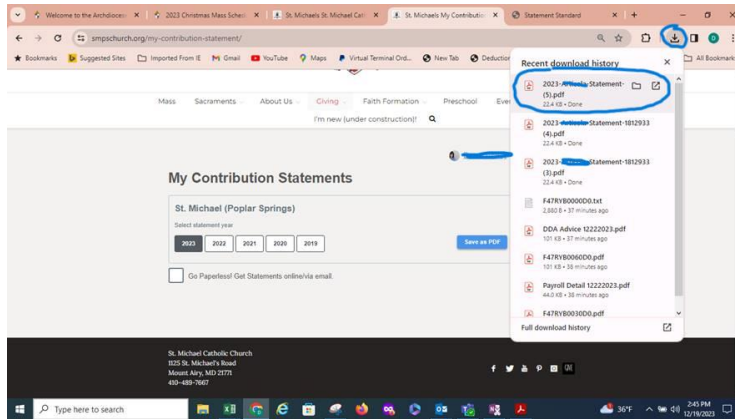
Welcome to the Archdioce ×
2023 Christmas Mass Sched ×
St. Michaels St. Michael Cat ×
St. Michaels My Contributio ×
Statement Standard ×

smpschurch.org/my-contribution-statement/

Bookmarks | Suggested Sites | Imported From IE | Gmail | YouTube | Maps | Virtual Terminal Ord... | New Tab | Deduction | All Bookmarks

Mass | Sacraments | About Us | Giving | Faith Formation | Preschool | Eve
I'm new (under construction)!

My Contribution Statements

St. Michael (Poplar Springs)
Select statement year
2023 | 2022 | 2021 | 2020 | 2019
Save as PDF

Go Paperless! Get Statements online/via email.

Recent download history
2023-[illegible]-Statement-(5).pdf
22.4 KB • Done
2023-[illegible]-Statement-1812933 (4).pdf
22.4 KB • Done
2023-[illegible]-Statement-1812933 (3).pdf
22.4 KB • Done
F47RYB0000D0.txt
2,880 B • 37 minutes ago
DDA Advice 12222023.pdf
101 KB • 37 minutes ago
F47RYB0060D0.pdf
101 KB • 38 minutes ago
Payroll Detail 12222023.pdf
44.0 KB • 38 minutes ago
F47RYB0030D0.pdf
Full download history

St. Michael Catholic Church
1125 St. Michael's Road
Mount Airy, MD 21771
410-489-7667

Type here to search
36°F
2:45 PM
12/19/2023